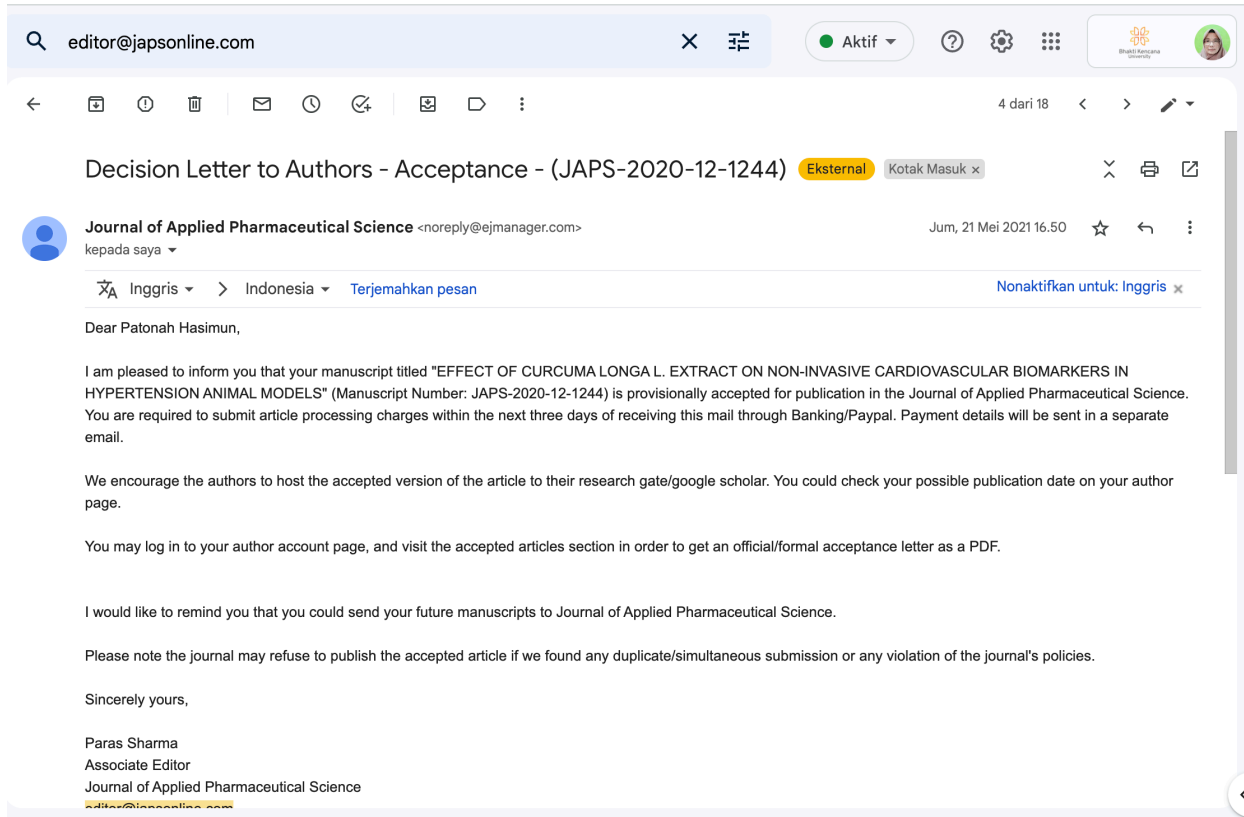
editor@japsonline.com

Aktif

Bhakti Kencana University

4 dari 18

Decision Letter to Authors - Acceptance - (JAPS-2020-12-1244) Eksternal Kotak Masuk ×

Journal of Applied Pharmaceutical Science <noreply@ejmanager.com>
kepada saya

Jum, 21 Mei 2021 16.50

Inggris > Indonesia Terjemahkan pesan Nonaktifkan untuk: Inggris ×

Dear Patonah Hasimun,

I am pleased to inform you that your manuscript titled "EFFECT OF CURCUMA LONGA L. EXTRACT ON NON-INVASIVE CARDIOVASCULAR BIOMARKERS IN HYPERTENSION ANIMAL MODELS" (Manuscript Number: JAPS-2020-12-1244) is provisionally accepted for publication in the Journal of Applied Pharmaceutical Science. You are required to submit article processing charges within the next three days of receiving this mail through Banking/Paypal. Payment details will be sent in a separate email.

We encourage the authors to host the accepted version of the article to their research gate/google scholar. You could check your possible publication date on your author page.

You may log in to your author account page, and visit the accepted articles section in order to get an official/formal acceptance letter as a PDF.

I would like to remind you that you could send your future manuscripts to Journal of Applied Pharmaceutical Science.

Please note the journal may refuse to publish the accepted article if we found any duplicate/simultaneous submission or any violation of the journal's policies.

Sincerely yours,

Paras Sharma
Associate Editor
Journal of Applied Pharmaceutical Science
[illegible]